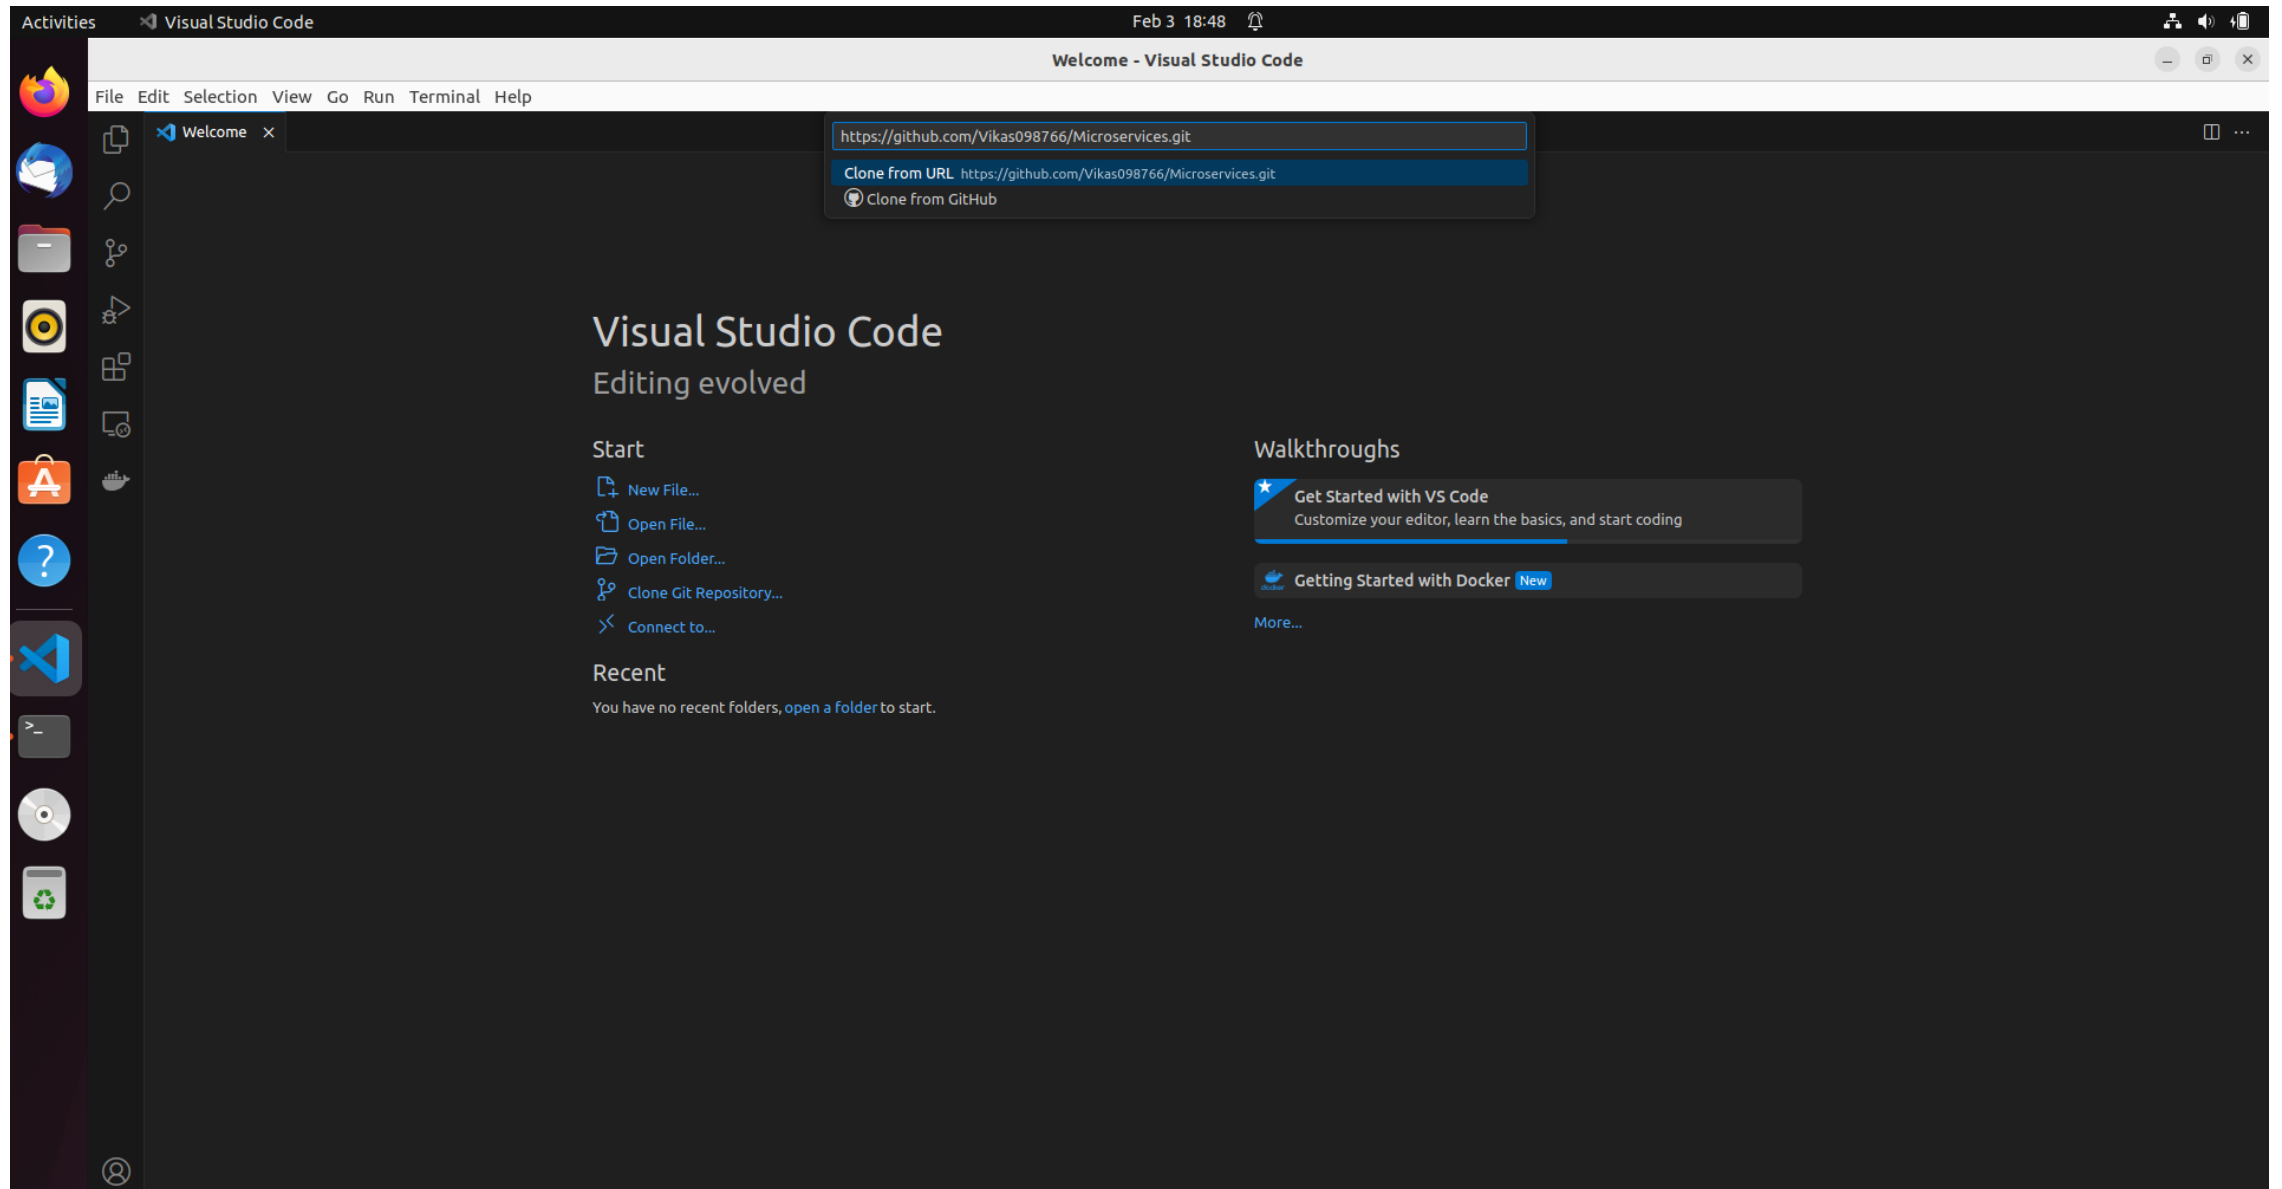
Activities Visual Studio Code Feb 3 18:48

Welcome - Visual Studio Code

File Edit Selection View Go Run Terminal Help

Welcome ×

https://github.com/Vikas098766/Microservices.git

Clone from URL https://github.com/Vikas098766/Microservices.git

Clone from GitHub

Visual Studio Code

Editing evolved

Start

New File...

Open File...

Open Folder...

Clone Git Repository...

Connect to...

Recent

You have no recent folders, open a folder to start.

Walkthroughs

Get Started with VS Code

Customize your editor, learn the basics, and start coding

Getting Started with Docker New

More...